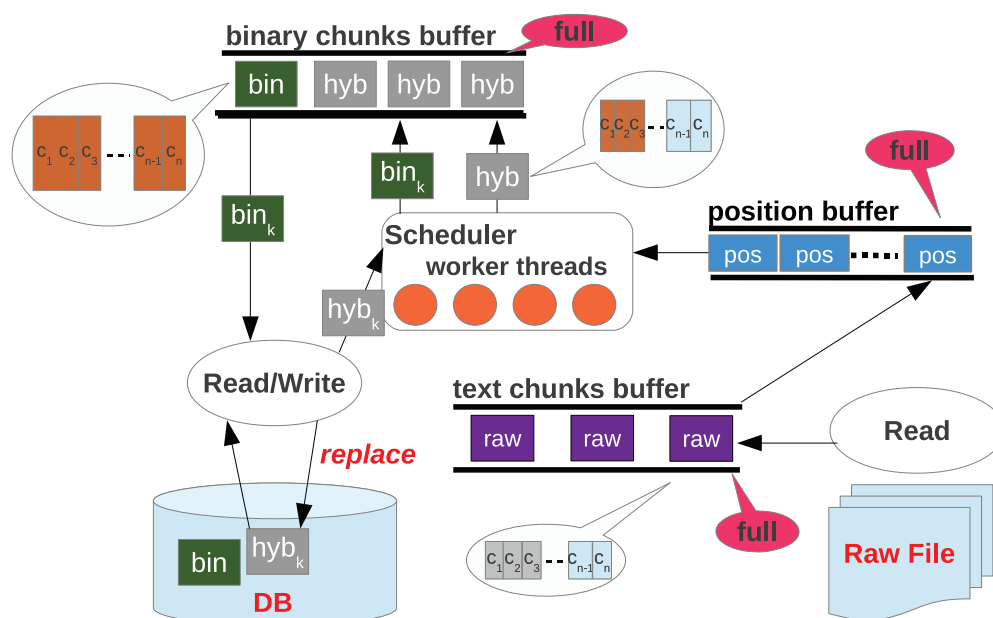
binary chunks buffer

full

bin hyb hyb hyb

$C_1$ $C_2$ $C_3$ ... $C_{n-1}$ $C_n$

$C_1$ $C_2$ $C_3$ ... $C_{n-1}$ $C_n$

$bin_k$

hyb

full

$bin_k$

position buffer

Scheduler

pos pos ... pos

worker threads

$hyb_k$

Read/Write

text chunks buffer

raw raw raw

Read

replace

full

$C_1$ $C_2$ $C_3$ ... $C_{n-1}$ $C_n$

bin $hyb_k$

Raw File

DB